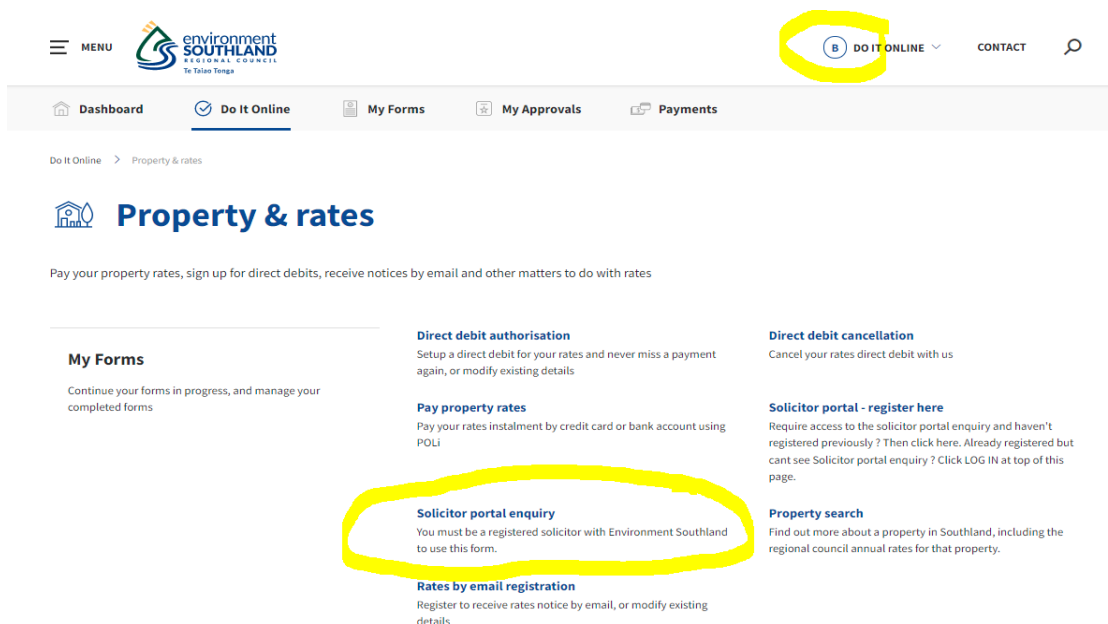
MENU

environment SOUTHLAND REGIONAL COUNCIL Te Taiao Tonga

B DO IT ONLINE

CONTACT

Dashboard Do It Online My Forms My Approvals Payments

Do It Online > Property & rates

# Property & rates

Pay your property rates, sign up for direct debits, receive notices by email and other matters to do with rates

My Forms

Continue your forms in progress, and manage your completed forms

Direct debit authorisation
Setup a direct debit for your rates and never miss a payment again, or modify existing details

Direct debit cancellation
Cancel your rates direct debit with us

Pay property rates
Pay your rates instalment by credit card or bank account using POLi

Solicitor portal - register here
Require access to the solicitor portal enquiry and haven't registered previously ? Then click here. Already registered but cant see Solicitor portal enquiry ? Click LOG IN at top of this page.

Solicitor portal enquiry
You must be a registered solicitor with Environment Southland to use this form.

Property search
Find out more about a property in Southland, including the regional council annual rates for that property.

Rates by email registration
Register to receive rates notice by email, or modify existing details